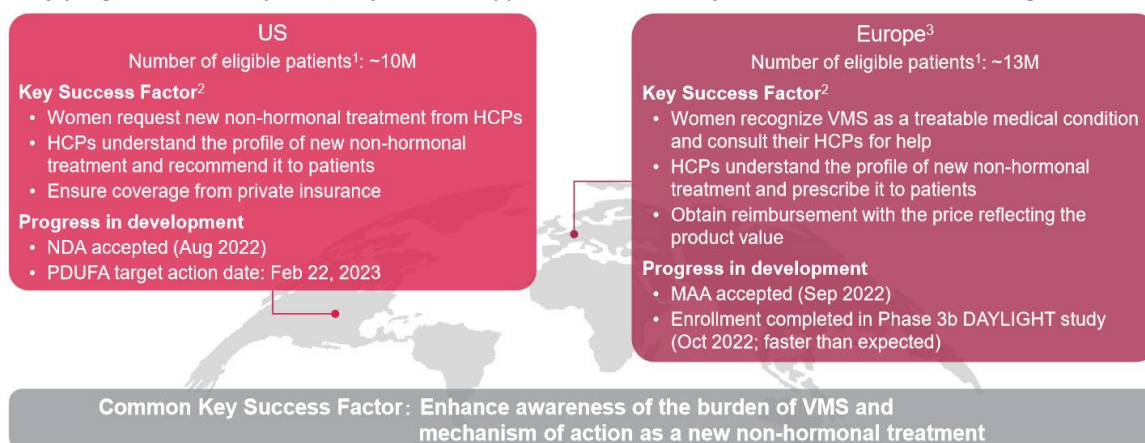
US
Number of eligible patients$^1$: ~10M

Key Success Factor$^2$
• Women request new non-hormonal treatment from HCPs
• HCPs understand the profile of new non-hormonal treatment and recommend it to patients
• Ensure coverage from private insurance

Progress in development
• NDA accepted (Aug 2022)
• PDUFA target action date: Feb 22, 2023

Europe$^3$
Number of eligible patients$^1$: ~13M

Key Success Factor$^2$
• Women recognize VMS as a treatable medical condition and consult their HCPs for help
• HCPs understand the profile of new non-hormonal treatment and prescribe it to patients
• Obtain reimbursement with the price reflecting the product value

Progress in development
• MAA accepted (Sep 2022)
• Enrollment completed in Phase 3b DAYLIGHT study (Oct 2022; faster than expected)

Common Key Success Factor: Enhance awareness of the burden of VMS and mechanism of action as a new non-hormonal treatment